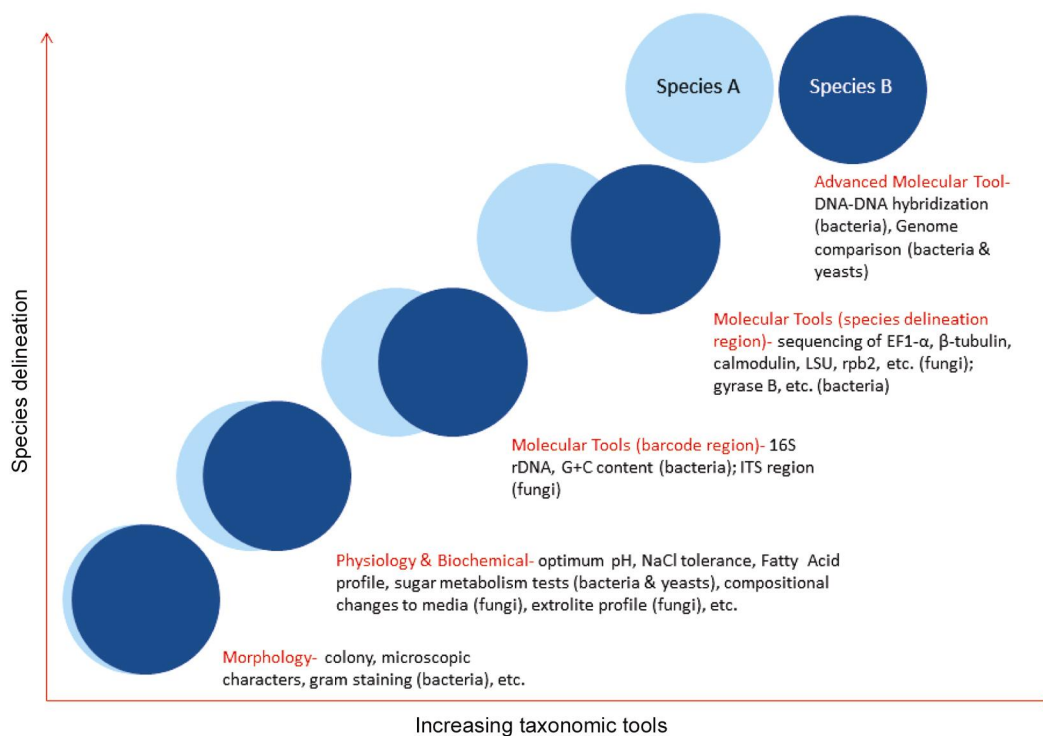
Species A

Species B

Advanced Molecular Tool- DNA-DNA hybridization (bacteria), Genome comparison (bacteria & yeasts)

Molecular Tools (species delineation region)- sequencing of EF1-α, β-tubulin, calmodulin, LSU, rpb2, etc. (fungi); gyrase B, etc. (bacteria)

Molecular Tools (barcode region)- 16S rDNA, G+C content (bacteria); ITS region (fungi)

Physiology & Biochemical- optimum pH, NaCl tolerance, Fatty Acid profile, sugar metabolism tests (bacteria & yeasts), compositional changes to media (fungi), extrolite profile (fungi), etc.

Morphology- colony, microscopic characters, gram staining (bacteria), etc.

Species delineation

Increasing taxonomic tools